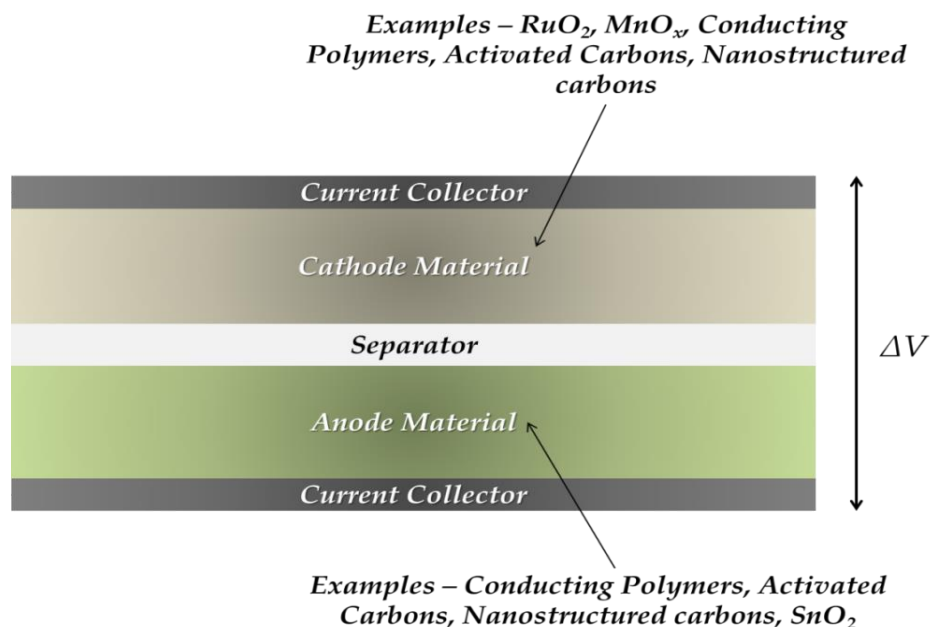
Examples – $RuO_2$, $MnO_x$, Conducting Polymers, Activated Carbons, Nanostructured carbons

Current Collector

Cathode Material

Separator

Anode Material

Current Collector

$\Delta V$

Examples – Conducting Polymers, Activated Carbons, Nanostructured carbons, $SnO_2$